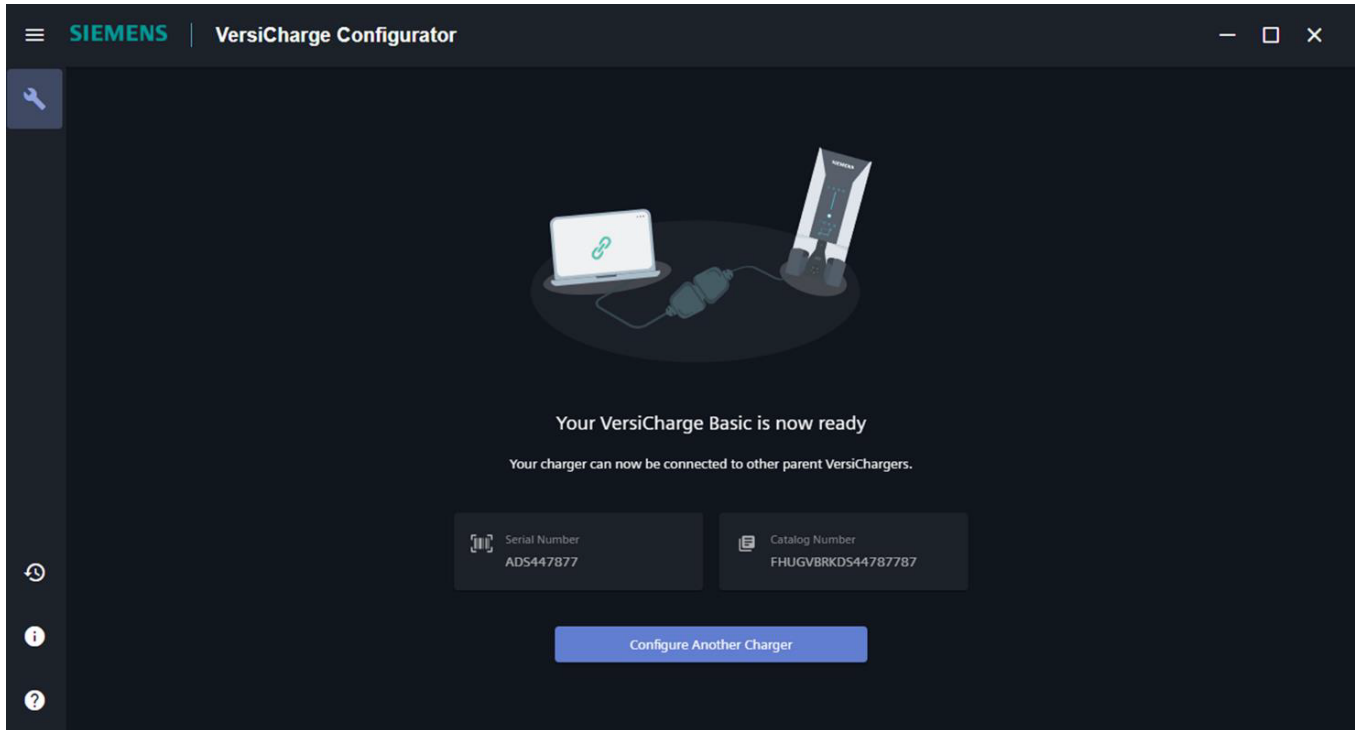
SIEMENS | VersiCharge Configurator

SIEMENS

Your VersiCharge Basic is now ready

Your charger can now be connected to other parent VersiChargers.

Serial Number
ADS447877

Catalog Number
FHUGVBRKDS44787787

Configure Another Charger